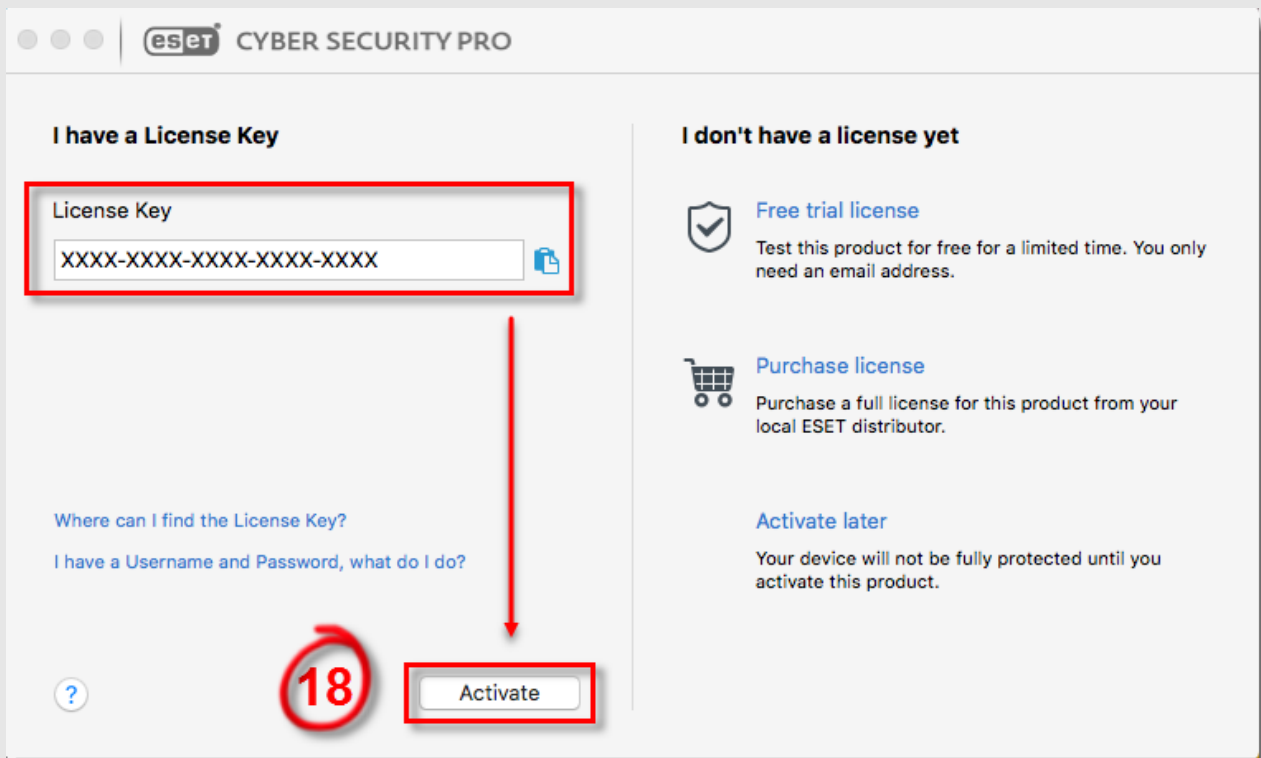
eset CYBER SECURITY PRO

I have a License Key

License Key

XXXX-XXXX-XXXX-XXXX-XXXX

Where can I find the License Key?

I have a Username and Password, what do I do?

?

18

Activate

I don't have a license yet

Free trial license

Test this product for free for a limited time. You only need an email address.

Purchase license

Purchase a full license for this product from your local ESET distributor.

Activate later

Your device will not be fully protected until you activate this product.